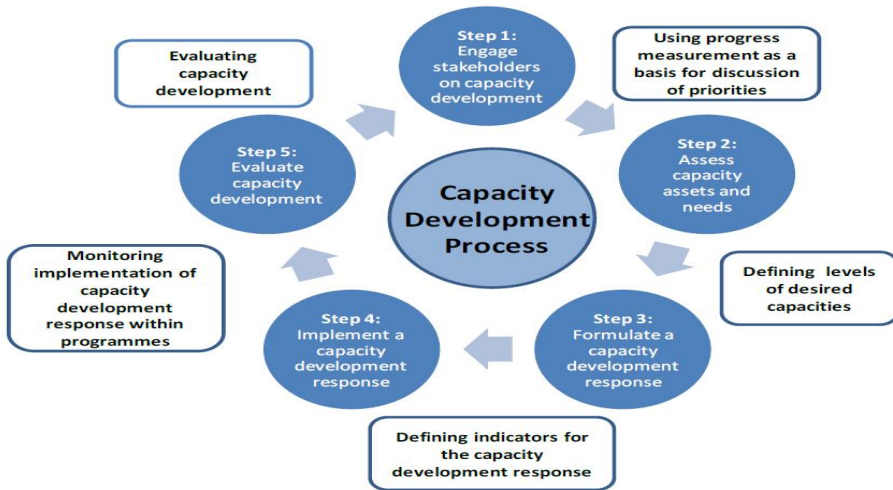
Capacity Development Process

Step 1: Engage stakeholders on capacity development

Using progress measurement as a basis for discussion of priorities

Step 2: Assess capacity assets and needs

Defining levels of desired capacities

Step 3: Formulate a capacity development response

Defining indicators for the capacity development response

Step 4: Implement a capacity development response

Monitoring implementation of capacity development response within programmes

Step 5: Evaluate capacity development

Evaluating capacity development